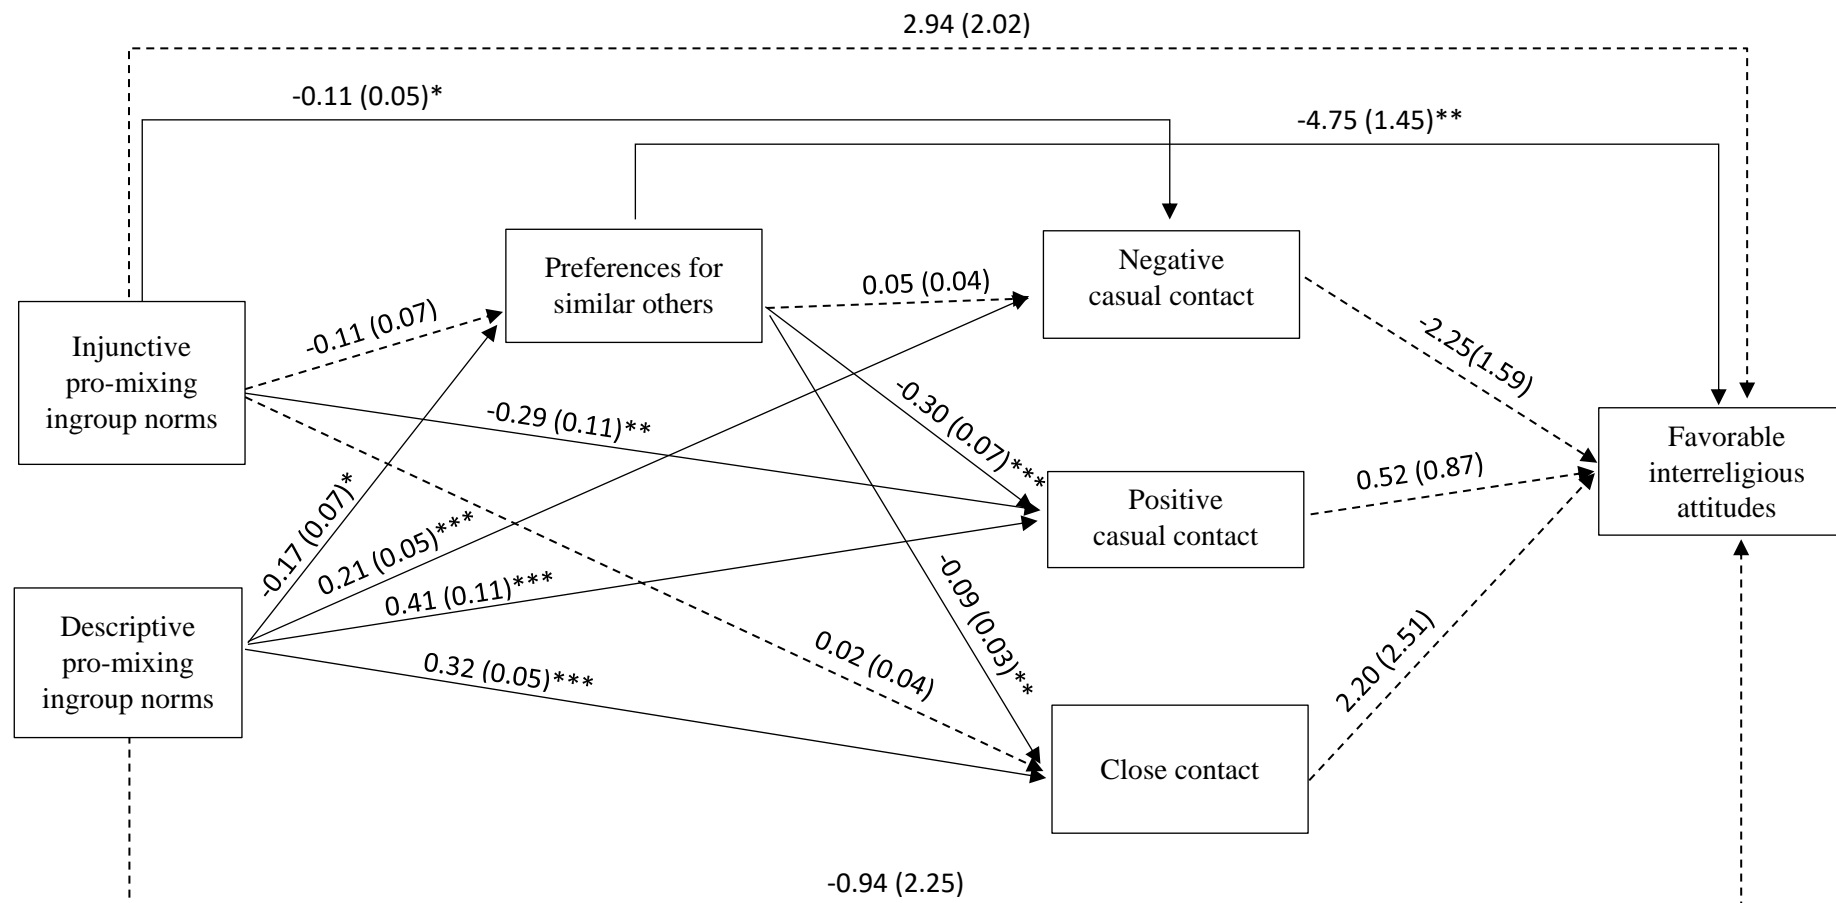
2.94 (2.02)

-0.11 (0.05)*

-4.75 (1.45)**

Preferences for similar others

Negative casual contact

0.05 (0.04)

Injunctive pro-mixing ingroup norms

-0.11 (0.07)

-2.25(1.59)

-0.30 (0.07)***

-0.29 (0.11)**

Favorable interreligious attitudes

Positive casual contact

0.52 (0.87)

-0.17 (0.07)*

0.21 (0.05)***

0.41 (0.11)***

-0.09 (0.03)**

Descriptive pro-mixing ingroup norms

0.02 (0.04)

2.20 (2.51)

0.32 (0.05)***

Close contact

-0.94 (2.25)